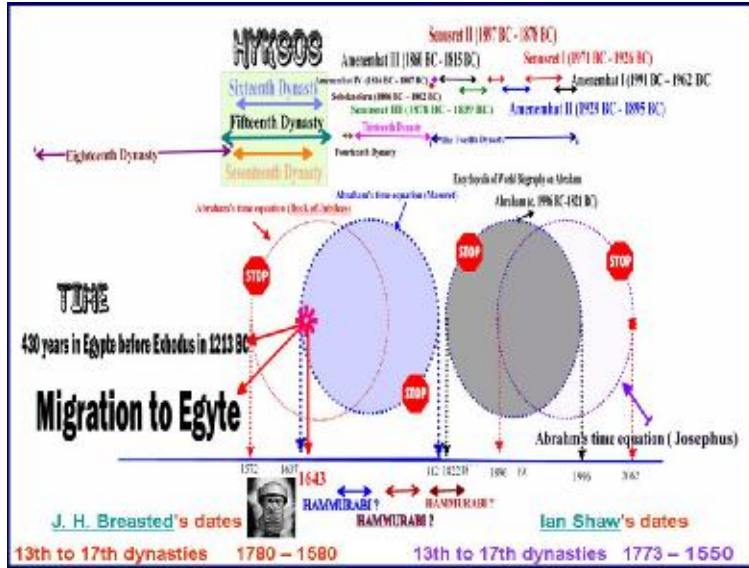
HYKSOS

Senusret II (1897 BC - 1878 BC)

Amenemhat III (1860 BC - 1815 BC)

Senusret I (1971 BC - 1926 BC)

Amenemhat IV (1814 BC - 1807 BC)

Amenemhat I (1991 BC - 1962 BC)

Sixteenth Dynasty

Sobekneferu (1806 BC - 1802 BC)

Fifteenth Dynasty

Senusret III (1878 BC - 1839 BC)

Amenemhat II (1929 BC - 1895 BC)

Thirteenth Dynasty

The Twelfth Dynasty

Fourteenth Dynasty

Eighteenth Dynasty

Seventeenth Dynasty

Encyclopedia of World Biography on Abraham

Abraham's time equation (Masoret)

Abraham (c. 1996 BC-1821 BC)

Abraham's time equation (Book of Jubilees)

STOP

STOP

STOP

TIME

430 years in Egypt before Exhodus in 1213 BC

STOP

Migration to Egyte

Abraham's time equation ( Josephus)

1572

1637

1643

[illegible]

1890

1996

2062

HAMMURABI ?

HAMMURABI ?

HAMMURABI ?

J. H. Breasted's dates

Ian Shaw's dates

13th to 17th dynasties 1780 – 1580

13th to 17th dynasties 1773 – 1550